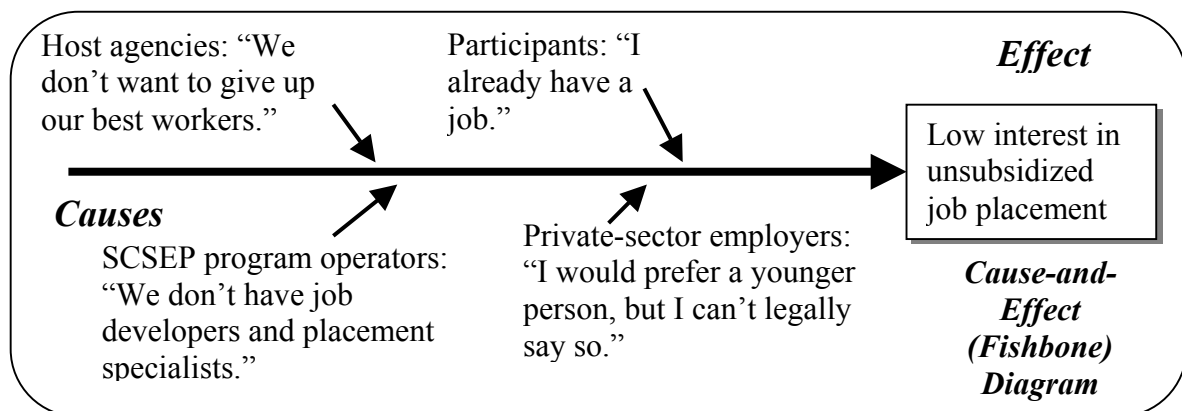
Host agencies: “We don’t want to give up our best workers.”

Participants: “I already have a job.”

*Effect*

Low interest in unsubsidized job placement

*Causes*

SCSEP program operators: “We don’t have job developers and placement specialists.”

Private-sector employers: “I would prefer a younger person, but I can’t legally say so.”

Cause-and-Effect (Fishbone) Diagram